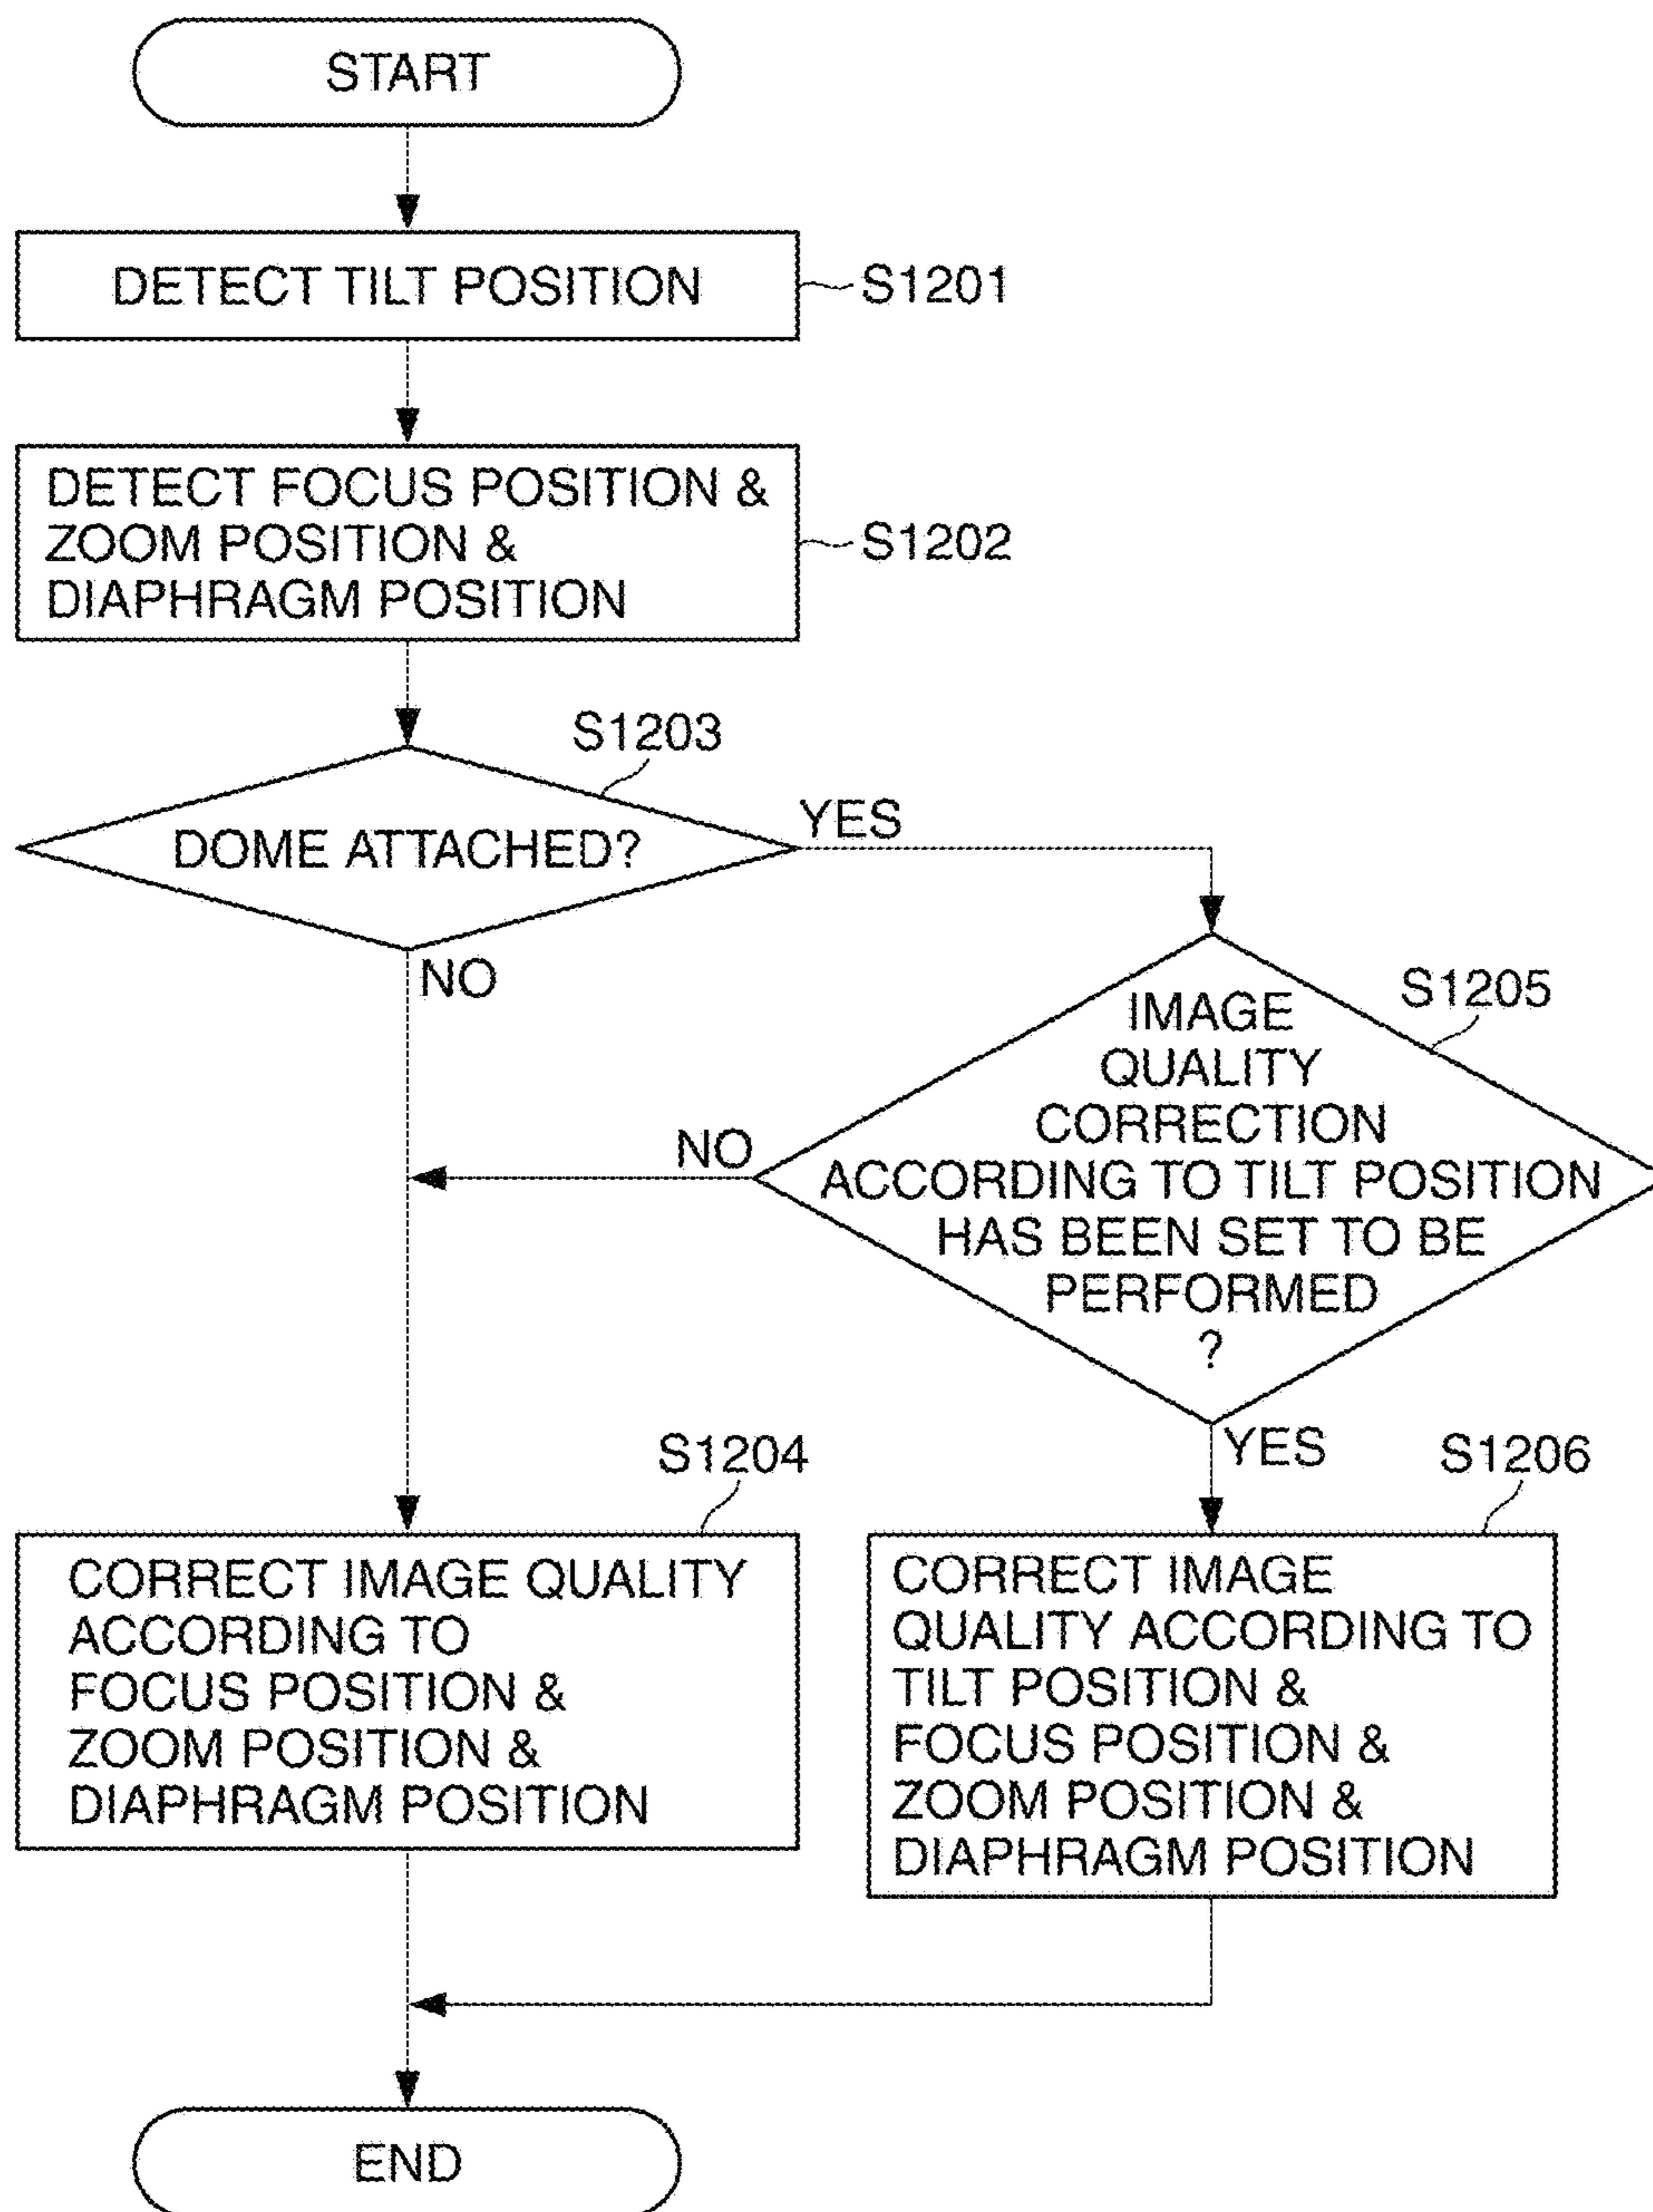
START

DETECT TILT POSITION

S1201

DETECT FOCUS POSITION & ZOOM POSITION & DIAPHRAGM POSITION

S1202

S1203

DOME ATTACHED?

YES

NO

IMAGE QUALITY CORRECTION ACCORDING TO TILT POSITION HAS BEEN SET TO BE PERFORMED ?

S1205

NO

YES

S1204

CORRECT IMAGE QUALITY ACCORDING TO FOCUS POSITION & ZOOM POSITION & DIAPHRAGM POSITION

S1206

CORRECT IMAGE QUALITY ACCORDING TO TILT POSITION & FOCUS POSITION & ZOOM POSITION & DIAPHRAGM POSITION

END